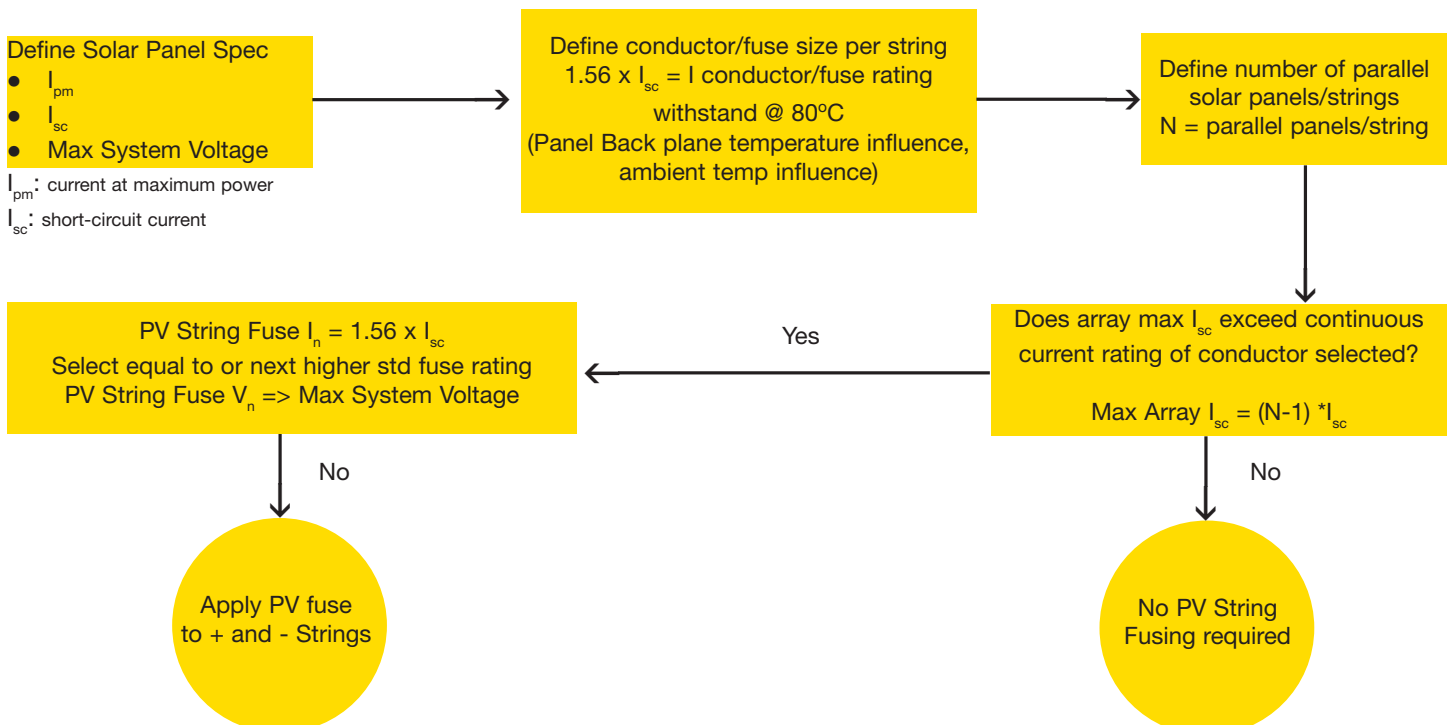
Define Solar Panel Spec
- $I_{pm}$
- $I_{sc}$
- Max System Voltage

$I_{pm}$: current at maximum power
$I_{sc}$: short-circuit current

Define conductor/fuse size per string
$1.56 \times I_{sc}$ = I conductor/fuse rating withstand @ 80ºC
(Panel Back plane temperature influence, ambient temp influence)

Define number of parallel solar panels/strings
N = parallel panels/string

Does array max $I_{sc}$ exceed continuous current rating of conductor selected?

Max Array $I_{sc} = (N-1) *I_{sc}$

Yes

PV String Fuse $I_n = 1.56 \times I_{sc}$
Select equal to or next higher std fuse rating
PV String Fuse $V_n$ => Max System Voltage

No

No

Apply PV fuse to + and - Strings

No PV String Fusing required